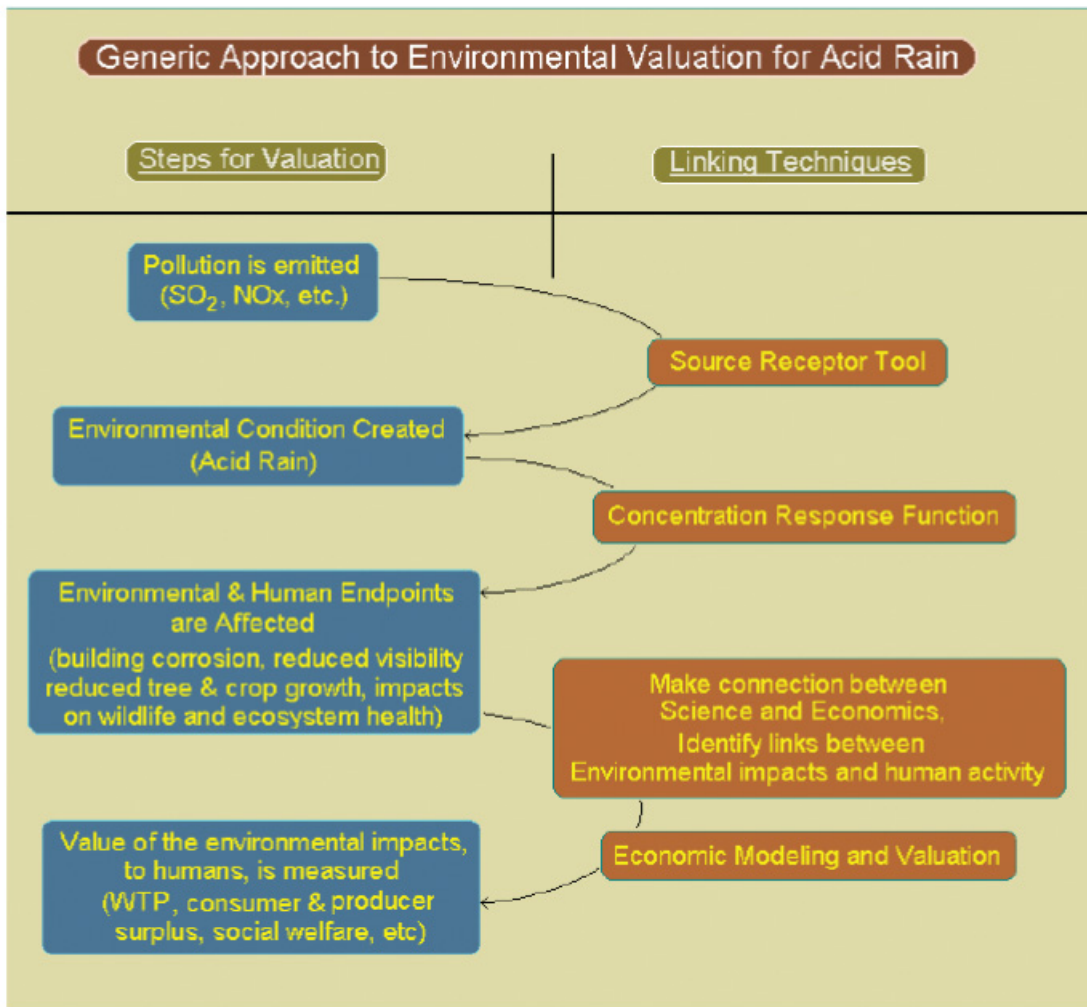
Generic Approach to Environmental Valuation for Acid Rain

Steps for Valuation

Linking Techniques

Pollution is emitted ($SO_2$, NOx, etc.)

Source Receptor Tool

Environmental Condition Created (Acid Rain)

Concentration Response Function

Environmental & Human Endpoints are Affected (building corrosion, reduced visibility reduced tree & crop growth, impacts on wildlife and ecosystem health)

Make connection between Science and Economics, Identify links between Environmental impacts and human activity

Value of the environmental impacts, to humans, is measured (WTP, consumer & producer surplus, social welfare, etc)

Economic Modeling and Valuation